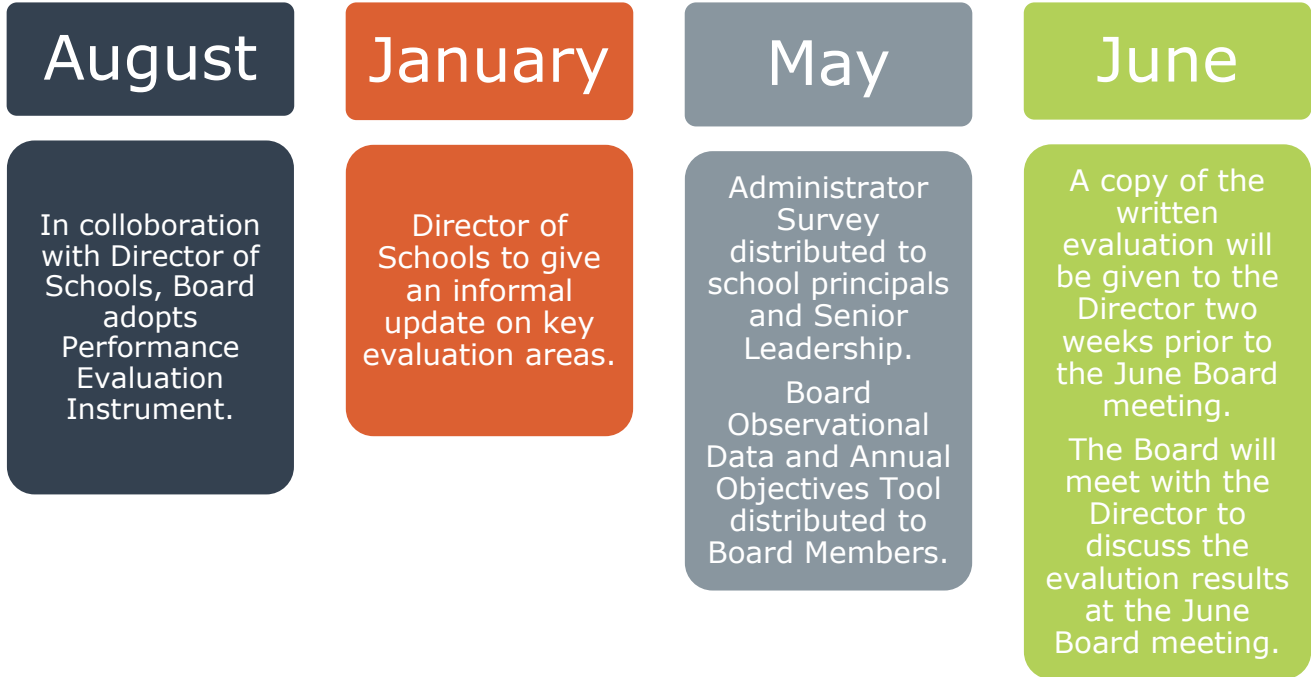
August

In colloboration with Director of Schools, Board adopts Performance Evaluation Instrument.

January

Director of Schools to give an informal update on key evaluation areas.

May

Administrator Survey distributed to school principals and Senior Leadership.

Board Observational Data and Annual Objectives Tool distributed to Board Members.

June

A copy of the written evaluation will be given to the Director two weeks prior to the June Board meeting.

The Board will meet with the Director to discuss the evalution results at the June Board meeting.